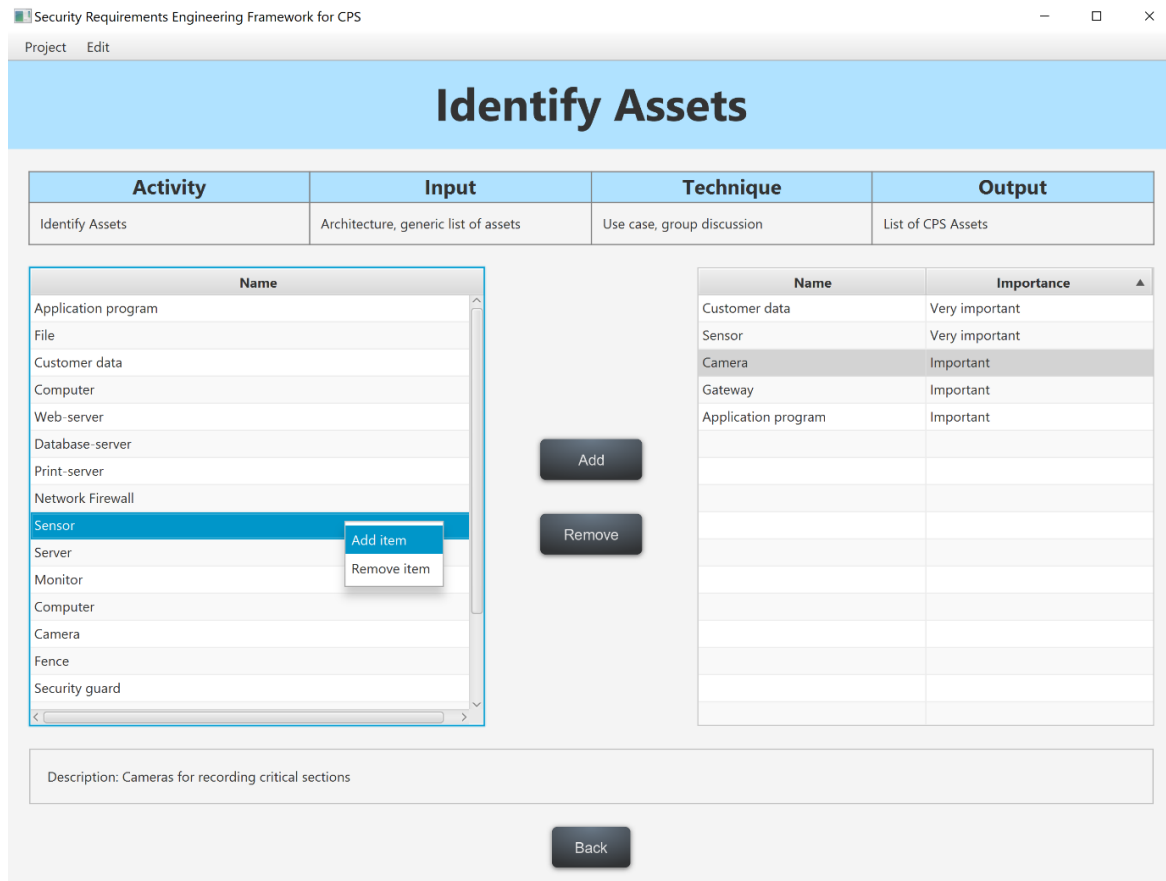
Security Requirements Engineering Framework for CPS

Project Edit

Identify Assets

| Activity | Input | Technique | Output |
|---|---|---|---|
| Identify Assets | Architecture, generic list of assets | Use case, group discussion | List of CPS Assets |

| Name |
|---|
| Application program |
| File |
| Customer data |
| Computer |
| Web-server |
| Database-server |
| Print-server |
| Network Firewall |
| Sensor |
| Server |
| Monitor |
| Computer |
| Camera |
| Fence |
| Security guard |

Add item
Remove item

Add

Remove

| Name | Importance |
|---|---|
| Customer data | Very important |
| Sensor | Very important |
| Camera | Important |
| Gateway | Important |
| Application program | Important |

Description: Cameras for recording critical sections

Back